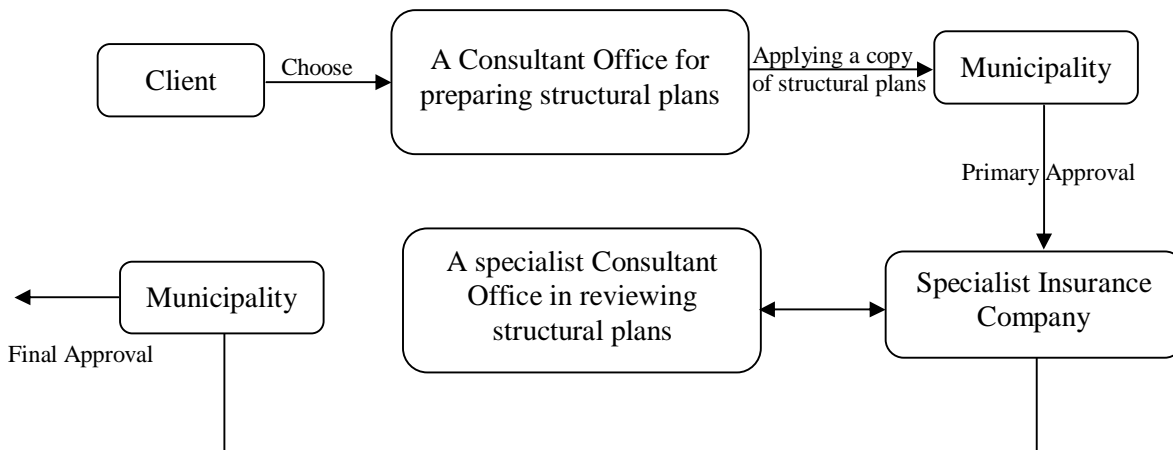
Client

Choose

A Consultant Office for preparing structural plans

Applying a copy of structural plans

Municipality

Primary Approval

A specialist Consultant Office in reviewing structural plans

Specialist Insurance Company

Municipality

Final Approval